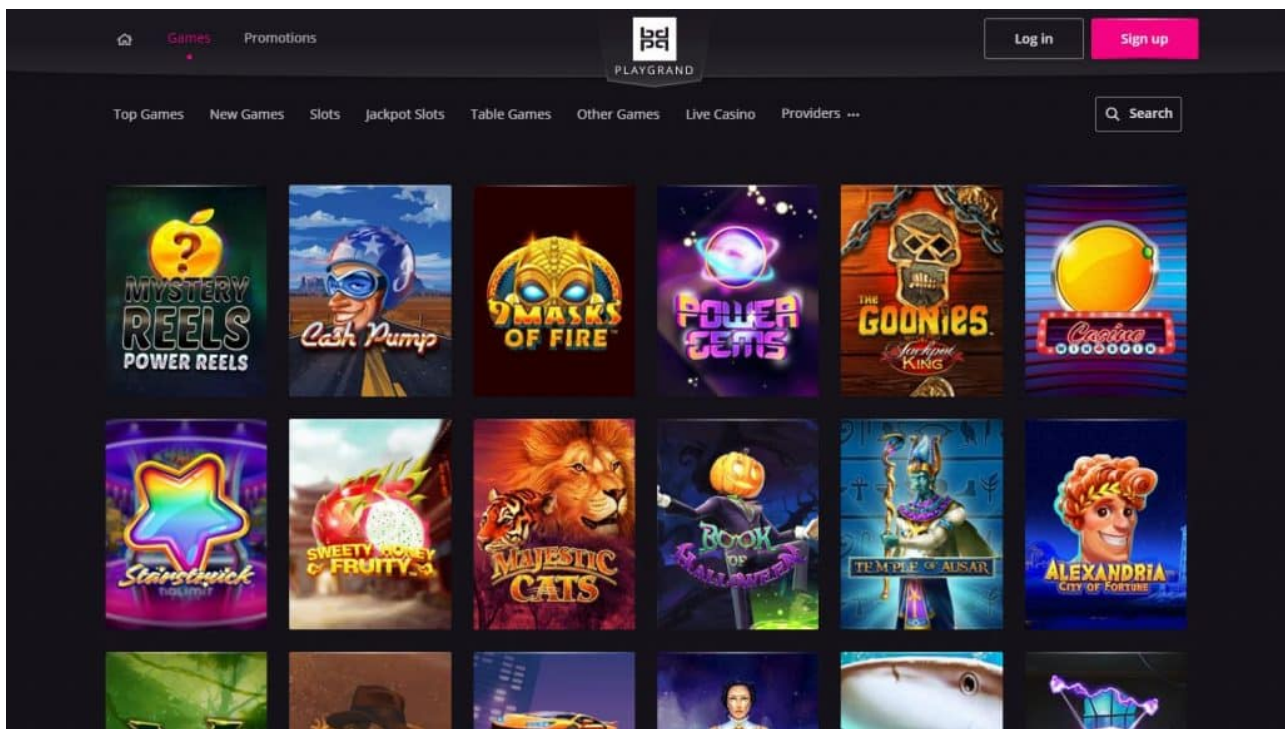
Games Promotions

PLAYGRAND

Log in Sign up

Top Games New Games Slots Jackpot Slots Table Games Other Games Live Casino Providers ···

Search

MYSTERY REELS POWER REELS

Cash Pump

9 MASKS OF FIRE

POWER GEMS

THE GOONIES Jackpot KING

Casino WINOSPIN

Starstruck

SWEETY HONEY FRUITY

MAJESTIC CATS

BOOK OF HALLOWEEN

TEMPLE OF AUSAR

ALEXANDRIA CITY OF FORTUNE